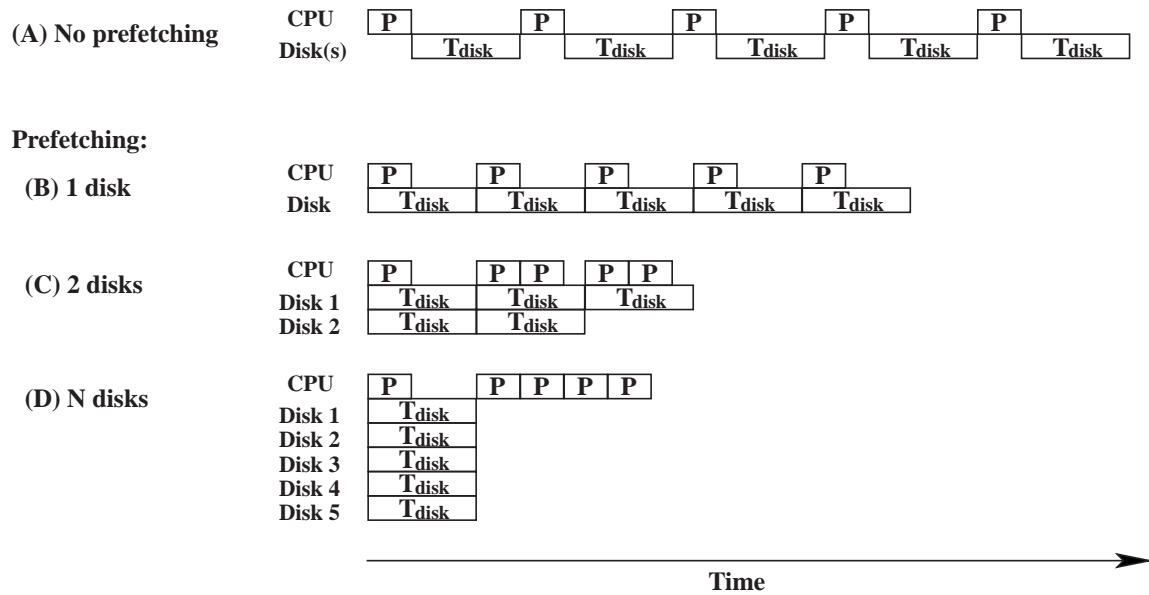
(A) No prefetching
CPU
Disk(s)
P P P P P
$T_{disk}$ $T_{disk}$ $T_{disk}$ $T_{disk}$ $T_{disk}$

Prefetching:

(B) 1 disk
CPU
Disk
P P P P P
$T_{disk}$ $T_{disk}$ $T_{disk}$ $T_{disk}$ $T_{disk}$

(C) 2 disks
CPU
Disk 1
Disk 2
P P P P P
$T_{disk}$ $T_{disk}$ $T_{disk}$
$T_{disk}$ $T_{disk}$

(D) N disks
CPU
Disk 1
Disk 2
Disk 3
Disk 4
Disk 5
P P P P P
$T_{disk}$
$T_{disk}$
$T_{disk}$
$T_{disk}$
$T_{disk}$

Time